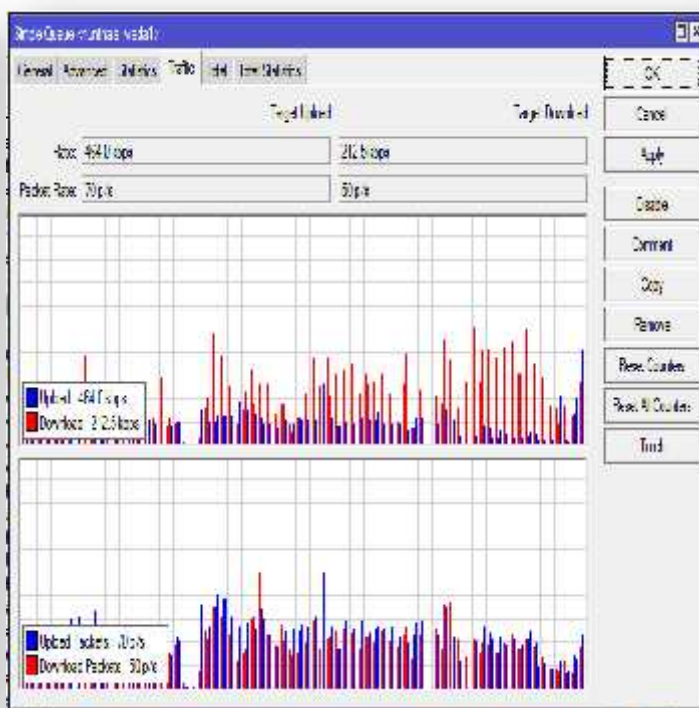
Simple Queue <munthas wedali>

General Advanced Statistics Traffic Total Total Statistics

Target Upload Target Download

Rate: 464 bps 212.5 kbps

Packet Rate: 70 p/s 50 p/s

Upload: 464 bps
Download: 212.5 kbps

Upload Packets: 70 p/s
Download Packets: 50 p/s

OK
Cancel
Apply
Disable
Comment
Copy
Remove
Reset Counters
Reset All Counters
Torch